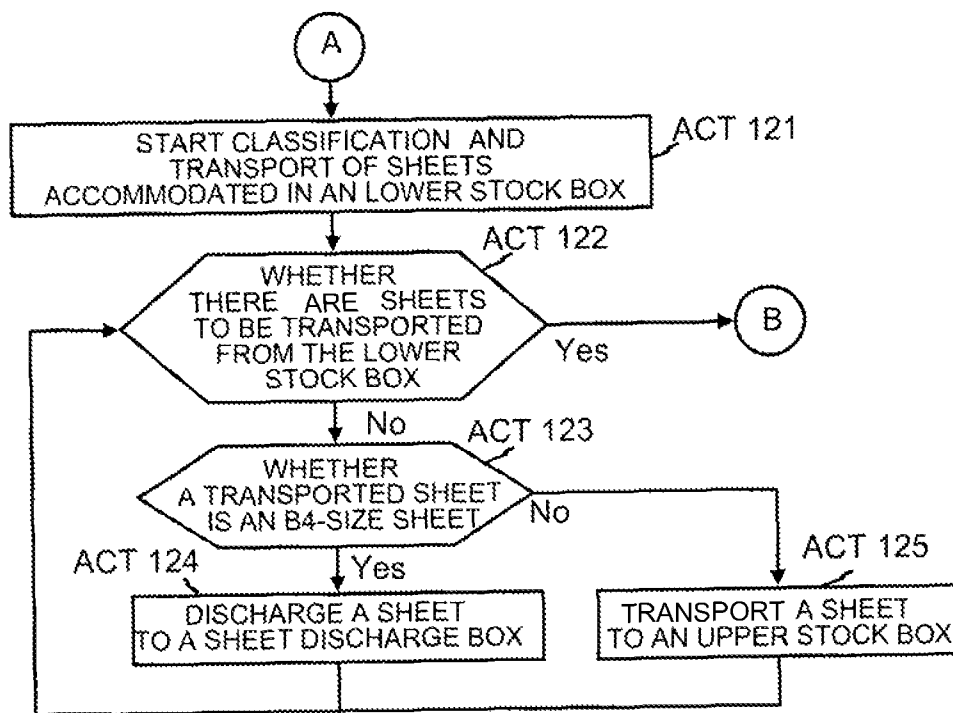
A

START CLASSIFICATION AND TRANSPORT OF SHEETS ACCOMMODATED IN AN LOWER STOCK BOX

ACT 121

ACT 122

WHETHER THERE ARE SHEETS TO BE TRANSPORTED FROM THE LOWER STOCK BOX

Yes

B

No

ACT 123

WHETHER A TRANSPORTED SHEET IS AN B4-SIZE SHEET

No

ACT 124

Yes

ACT 125

DISCHARGE A SHEET TO A SHEET DISCHARGE BOX

TRANSPORT A SHEET TO AN UPPER STOCK BOX